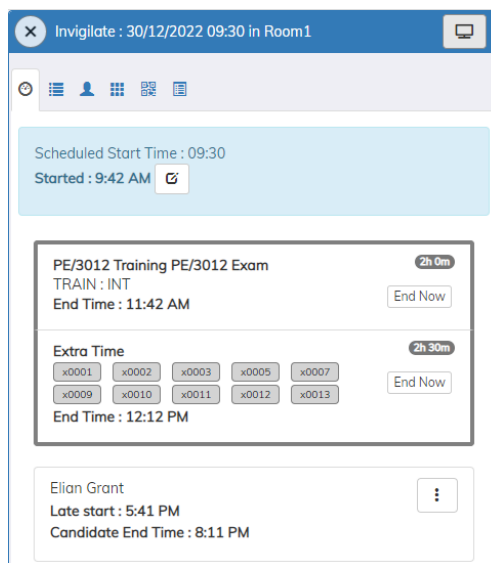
Invigilate : 30/12/2022 09:30 in Room1

Scheduled Start Time : 09:30
Started : 9:42 AM

PE/3012 Training PE/3012 Exam
2h 0m
TRAIN : INT
End Time : 11:42 AM
End Now

Extra Time
2h 30m
x0001 x0002 x0003 x0005 x0007
x0009 x0010 x0011 x0012 x0013
End Now
End Time : 12:12 PM

Elian Grant
Late start : 5:41 PM
Candidate End Time : 8:11 PM